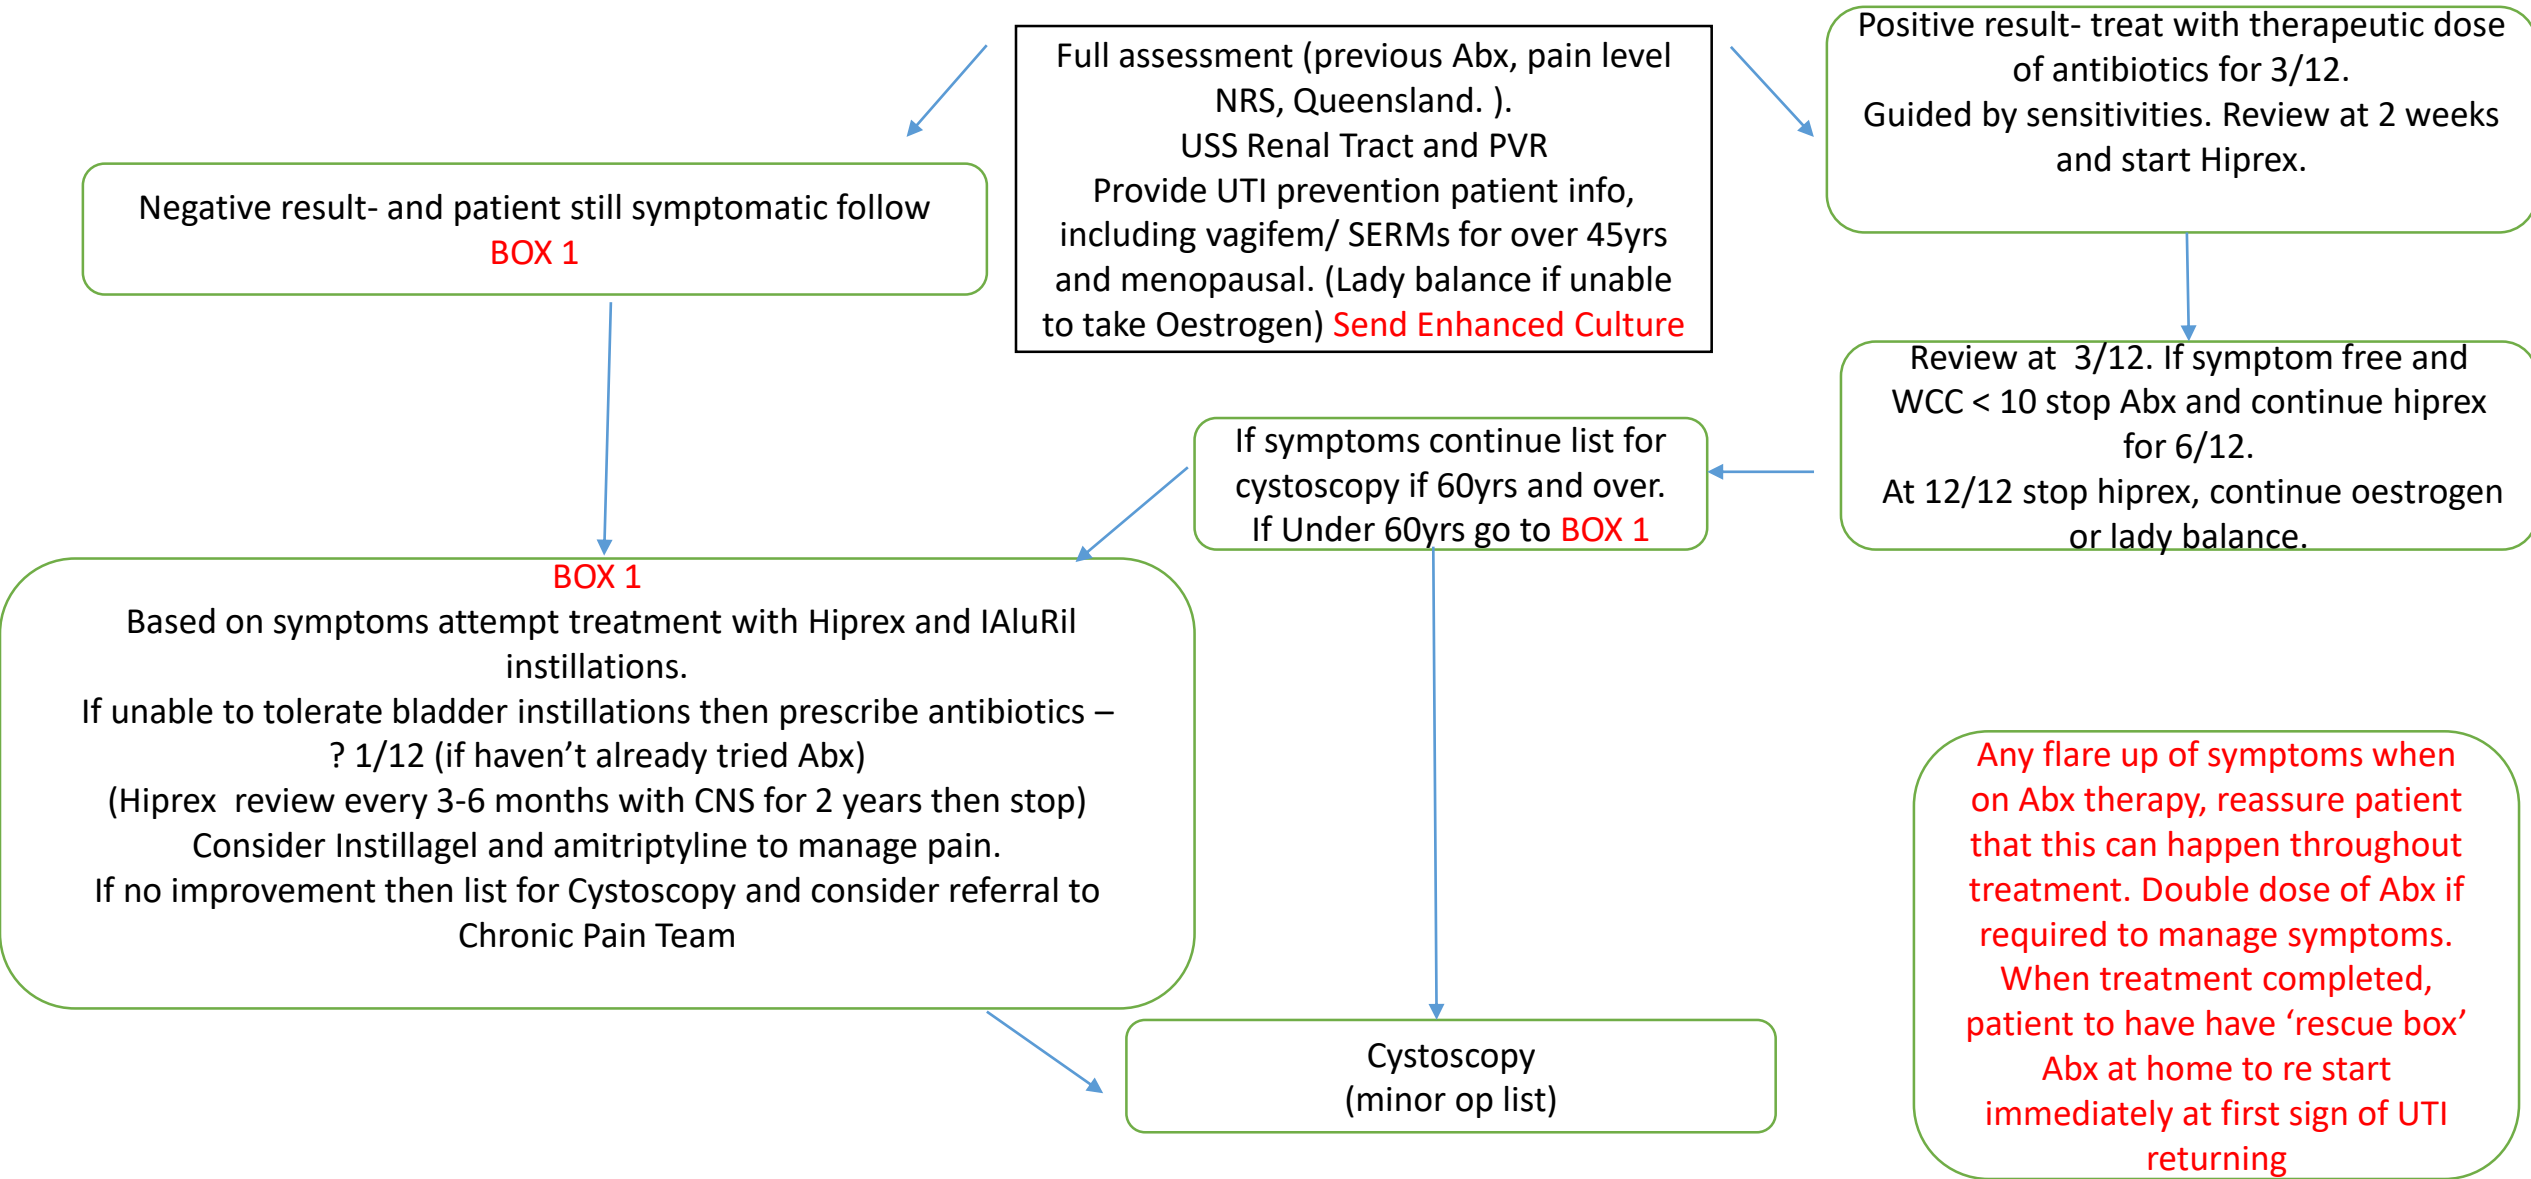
Full assessment (previous Abx, pain level NRS, Queensland. ).
USS Renal Tract and PVR
Provide UTI prevention patient info, including vagifem/ SERMs for over 45yrs and menopausal. (Lady balance if unable to take Oestrogen) Send Enhanced Culture

Negative result- and patient still symptomatic follow BOX 1

Positive result- treat with therapeutic dose of antibiotics for 3/12.
Guided by sensitivities. Review at 2 weeks and start Hiprex.

Review at 3/12. If symptom free and WCC < 10 stop Abx and continue hiprex for 6/12.
At 12/12 stop hiprex, continue oestrogen or lady balance.

If symptoms continue list for cystoscopy if 60yrs and over.
If Under 60yrs go to BOX 1

BOX 1
Based on symptoms attempt treatment with Hiprex and IAluRil instillations.
If unable to tolerate bladder instillations then prescribe antibiotics – ? 1/12 (if haven't already tried Abx)
(Hiprex review every 3-6 months with CNS for 2 years then stop)
Consider Instillagel and amitriptyline to manage pain.
If no improvement then list for Cystoscopy and consider referral to Chronic Pain Team

Cystoscopy
(minor op list)

Any flare up of symptoms when on Abx therapy, reassure patient that this can happen throughout treatment. Double dose of Abx if required to manage symptoms. When treatment completed, patient to have have 'rescue box' Abx at home to re start immediately at first sign of UTI returning